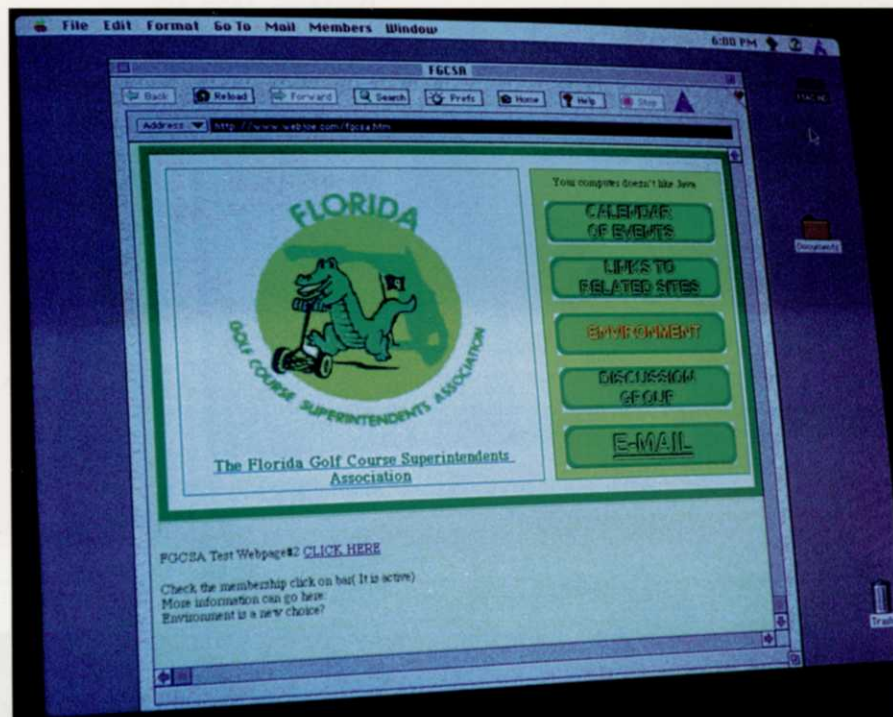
File Edit Format Go To Mail Members Window

6:00 PM

FGCSA

Back Reload Forward Search Prefs Home Help Stop

Address: http://www.webide.com/fgcsa.htm

FLORIDA

GOLF COURSE SUPERINTENDENTS ASSOCIATION

The Florida Golf Course Superintendents Association

Your computer doesn't like Java.

CALENDAR OF EVENTS

LINKS TO RELATED SITES

ENVIRONMENT

DISCUSSION GROUP

E-MAIL

FGCSA Test Webpage#2 CLICK HERE

Check the membership click on bar( It is active)
More information can go here.
Environment is a new choice?

Documents

Trash